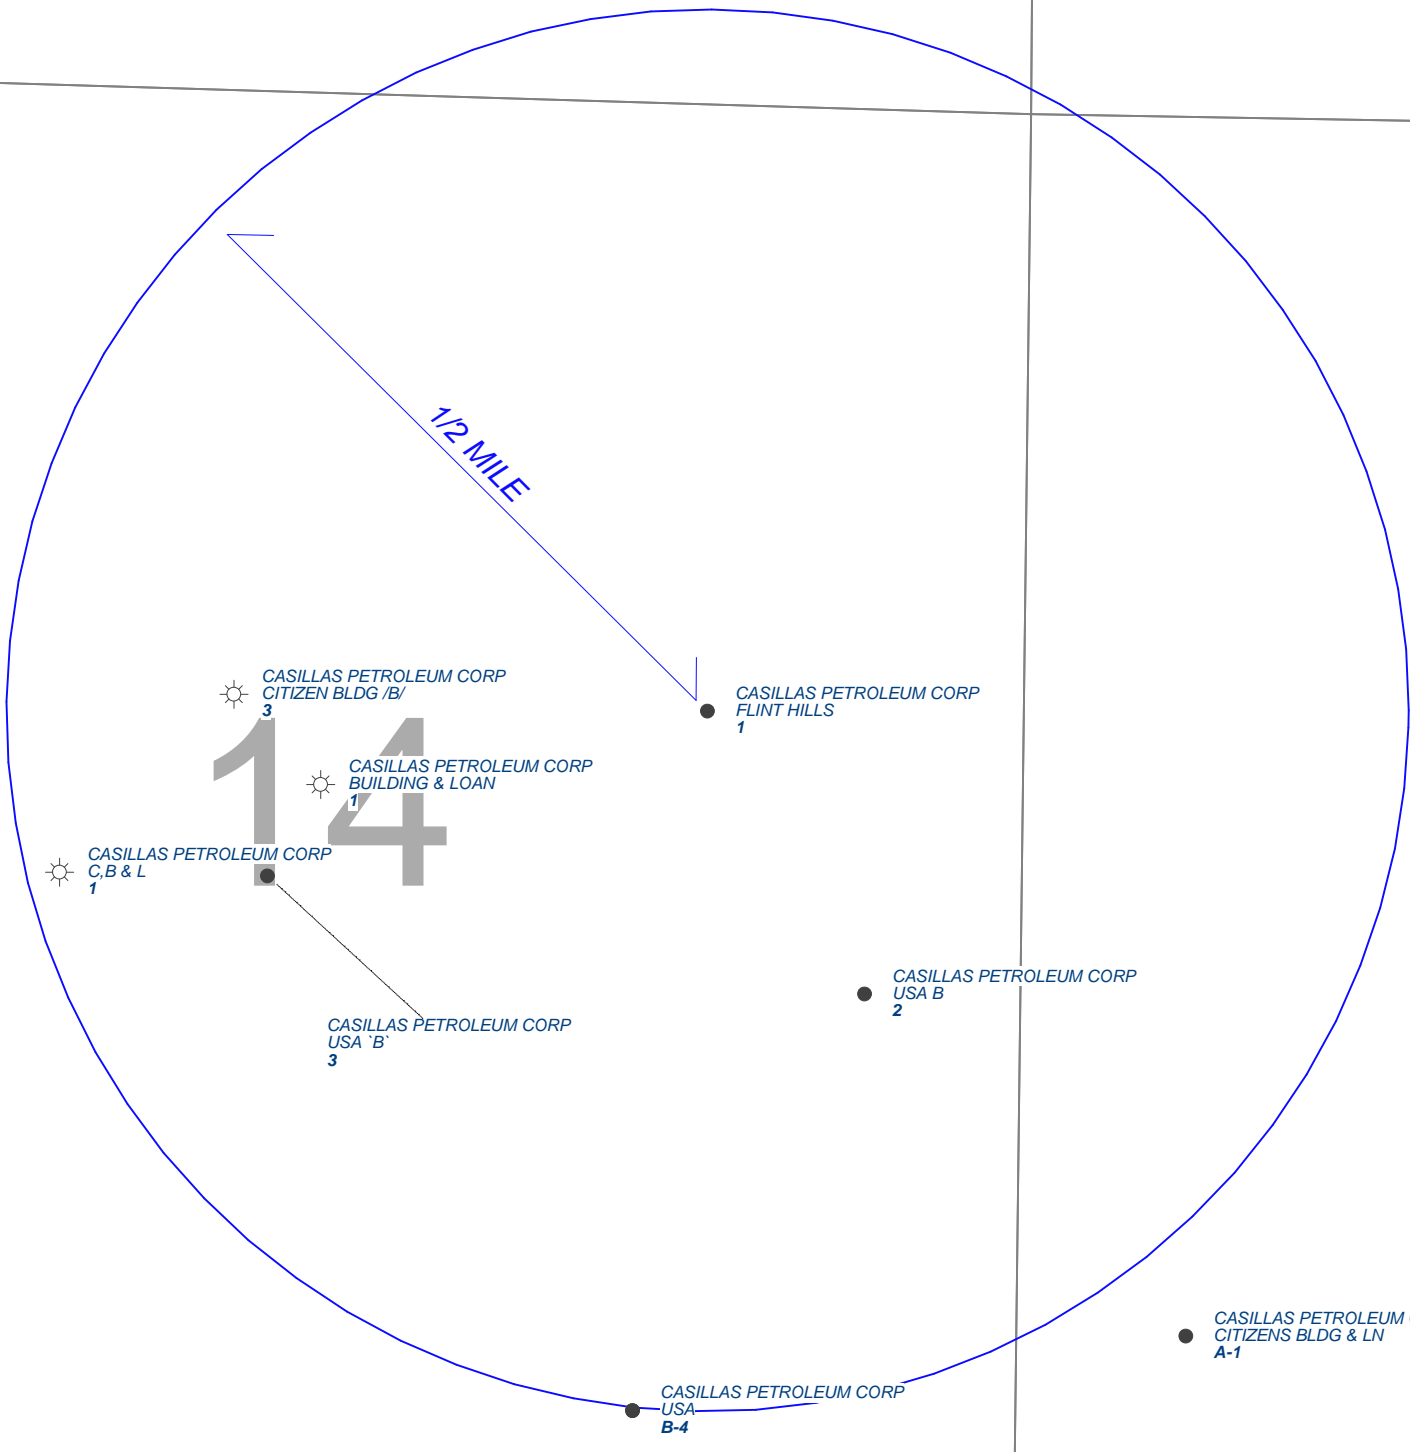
1/2 MILE

CASILLAS PETROLEUM CORP
CITIZEN BLDG /B/
3

CASILLAS PETROLEUM CORP
FLINT HILLS
1

14

CASILLAS PETROLEUM CORP
BUILDING & LOAN
1

CASILLAS PETROLEUM CORP
C,B & L
1

CASILLAS PETROLEUM CORP
USA B
2

CASILLAS PETROLEUM CORP
USA `B`
3

CASILLAS PETROLEUM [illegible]
CITIZENS BLDG & LN
A-1

CASILLAS PETROLEUM CORP
USA
B-4